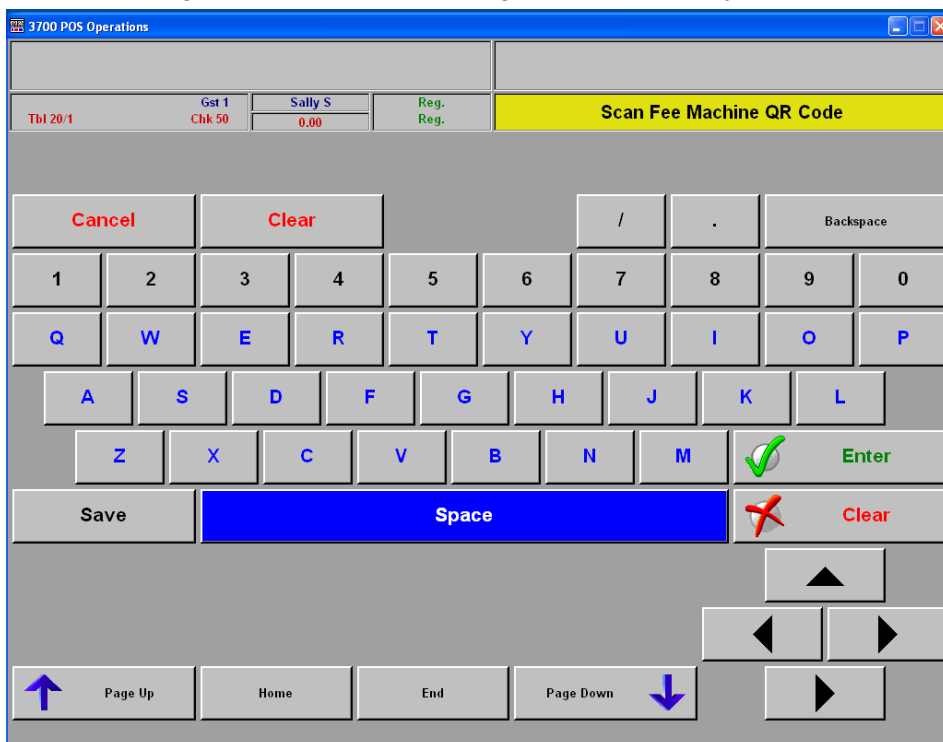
3700 POS Operations

Tbl 20/1 Gst 1 Chk 50 Sally S 0.00 Reg. Reg.

Scan Fee Machine QR Code

Cancel Clear / . Backspace

1 2 3 4 5 6 7 8 9 0

Q W E R T Y U I O P

A S D F G H J K L

Z X C V B N M Enter

Save Space Clear

Page Up Home End Page Down